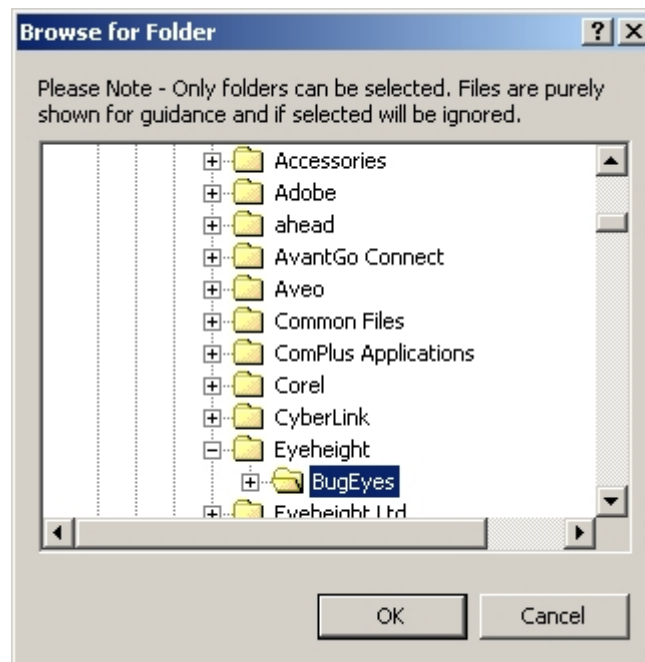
Browse for Folder

?

Please Note - Only folders can be selected. Files are purely shown for guidance and if selected will be ignored.

Accessories
Adobe
ahead
AvantGo Connect
Aveo
Common Files
ComPlus Applications
Corel
CyberLink
Eyeheight
BugEyes
Eyeheight Ltd

OK
Cancel